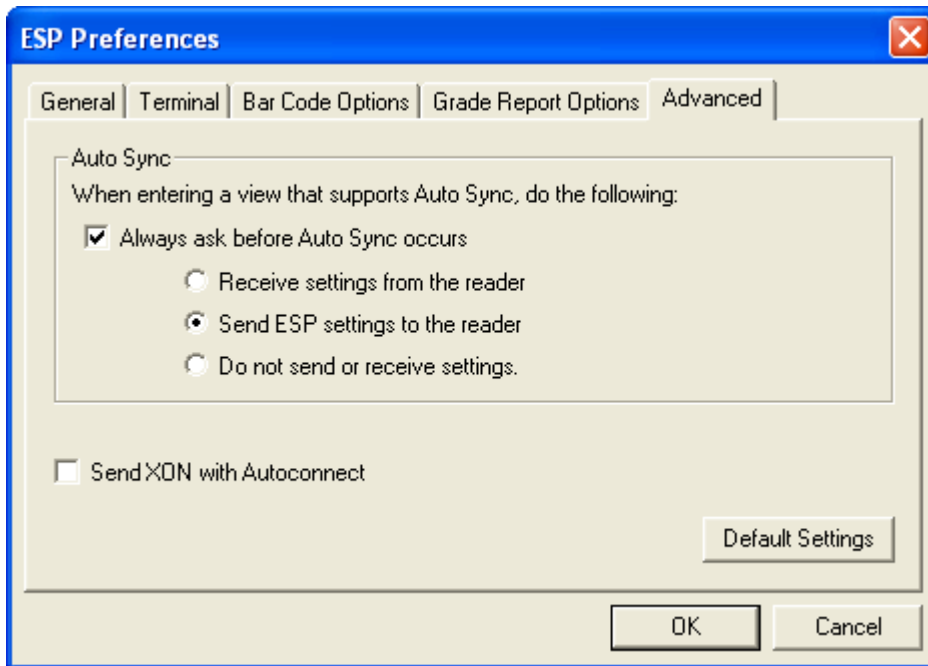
ESP Preferences

General | Terminal | Bar Code Options | Grade Report Options | Advanced

Auto Sync

When entering a view that supports Auto Sync, do the following:

Always ask before Auto Sync occurs

Receive settings from the reader

Send ESP settings to the reader

Do not send or receive settings.

Send XON with Autoconnect

Default Settings

OK

Cancel